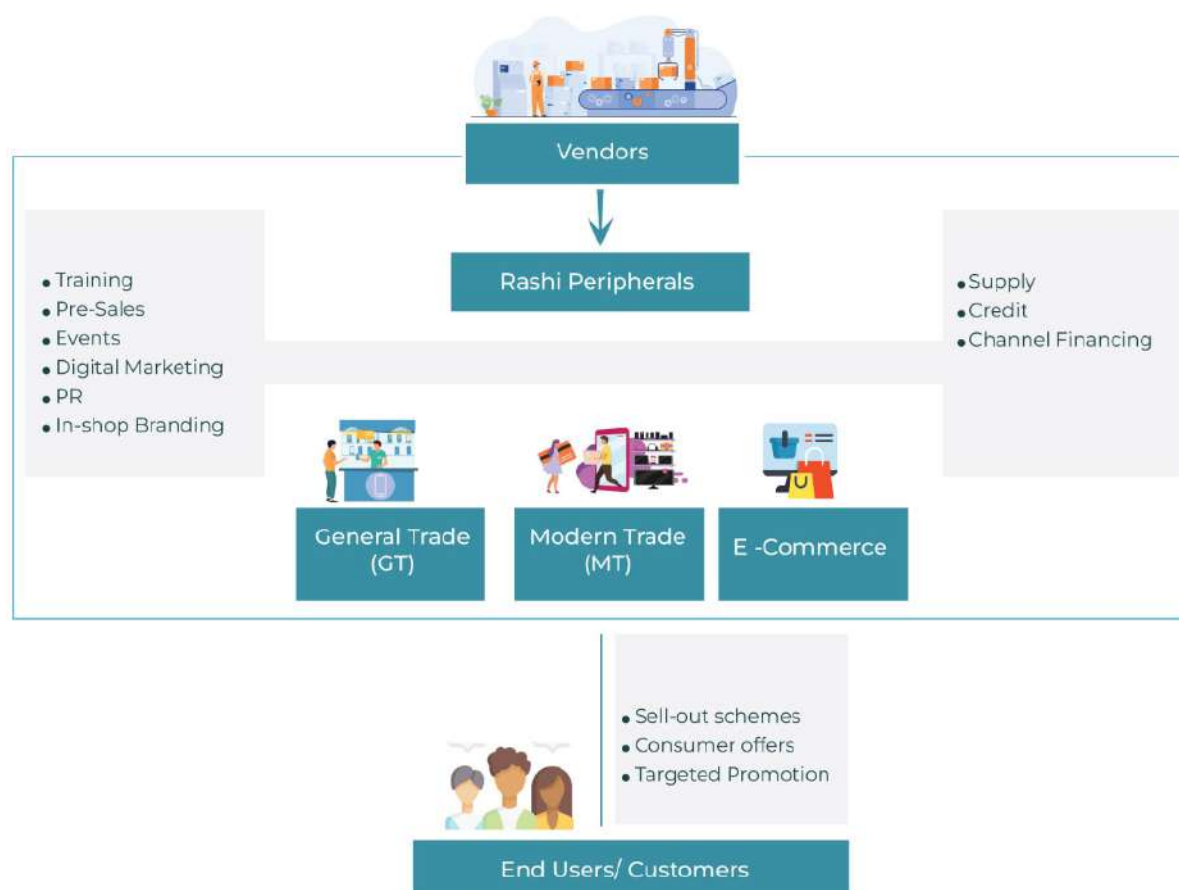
Vendors

Rashi Peripherals

• Training
• Pre-Sales
• Events
• Digital Marketing
• PR
• In-shop Branding

• Supply
• Credit
• Channel Financing

General Trade (GT)

Modern Trade (MT)

E -Commerce

• Sell-out schemes
• Consumer offers
• Targeted Promotion

End Users/ Customers